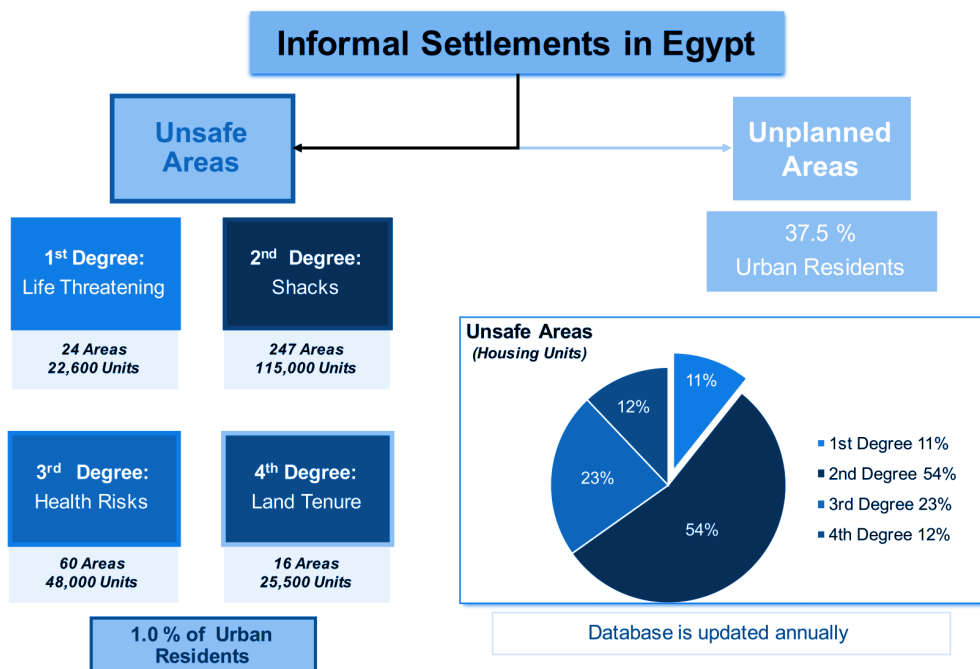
Informal Settlements in Egypt

Unsafe Areas

Unplanned Areas

37.5 %
Urban Residents

1$^{st}$ Degree:
Life Threatening

24 Areas
22,600 Units

2$^{nd}$ Degree:
Shacks

247 Areas
115,000 Units

3$^{rd}$ Degree:
Health Risks

60 Areas
48,000 Units

4$^{th}$ Degree:
Land Tenure

16 Areas
25,500 Units

1.0 % of Urban Residents

Unsafe Areas
(Housing Units)

11%
12%
23%
54%

1st Degree 11%
2nd Degree 54%
3rd Degree 23%
4th Degree 12%

Database is updated annually